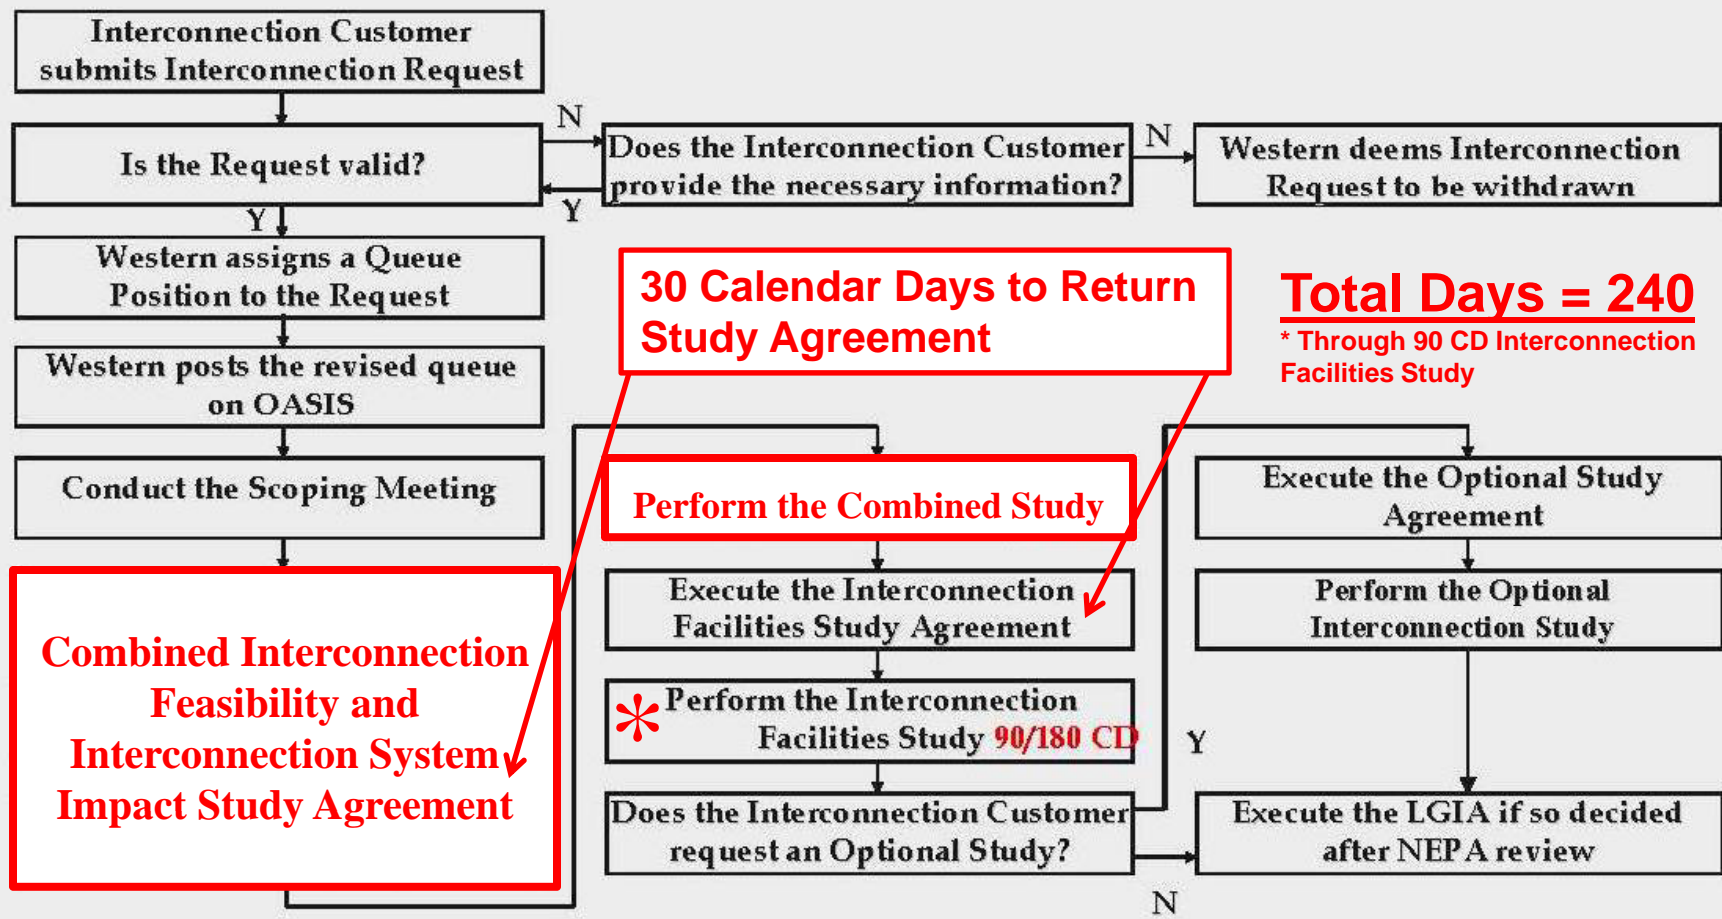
Interconnection Customer submits Interconnection Request

Is the Request valid?

N

Does the Interconnection Customer provide the necessary information?

N

Western deems Interconnection Request to be withdrawn

Y

Y

Western assigns a Queue Position to the Request

30 Calendar Days to Return Study Agreement

Total Days = 240

* Through 90 CD Interconnection Facilities Study

Western posts the revised queue on OASIS

Conduct the Scoping Meeting

Perform the Combined Study

Execute the Optional Study Agreement

Combined Interconnection Feasibility and Interconnection System Impact Study Agreement

Execute the Interconnection Facilities Study Agreement

Perform the Optional Interconnection Study

* Perform the Interconnection Facilities Study 90/180 CD

Y

Does the Interconnection Customer request an Optional Study?

Execute the LGIA if so decided after NEPA review

N